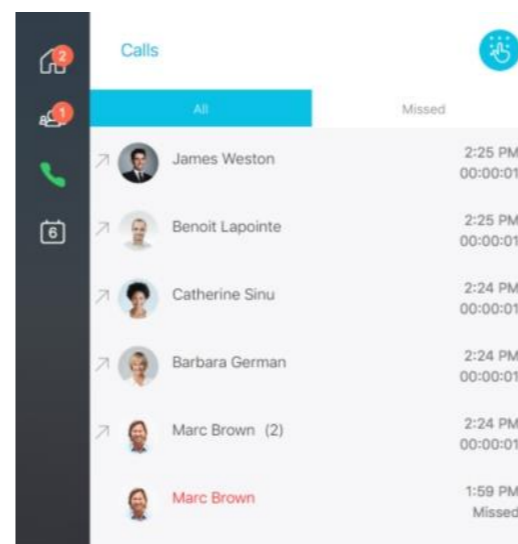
2
1
6
Calls
All
Missed
James Weston 2:25 PM 00:00:01
Benoit Lapointe 2:25 PM 00:00:01
Catherine Sinu 2:24 PM 00:00:01
Barbara German 2:24 PM 00:00:01
Marc Brown (2) 2:24 PM 00:00:01
Marc Brown 1:59 PM Missed